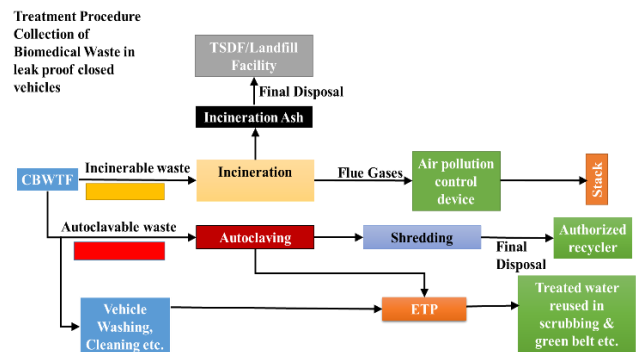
Treatment Procedure Collection of Biomedical Waste in leak proof closed vehicles

TSDF/Landfill Facility

Final Disposal

Incineration Ash

CBWTF

Incinerable waste

Incineration

Flue Gases

Air pollution control device

Stack

Autoclavable waste

Autoclaving

Shredding

Final Disposal

Authorized recycler

Vehicle Washing, Cleaning etc.

ETP

Treated water reused in scrubbing & green belt etc.